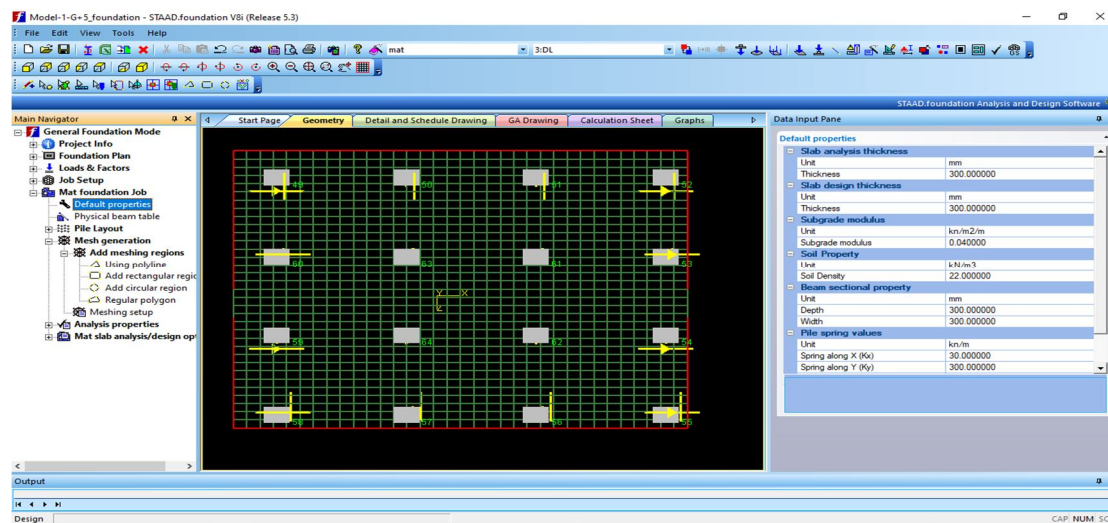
Model-1-G+5_foundation - STAAD.foundation V8i (Release 5.3)

File Edit View Tools Help

mat

3:DL

STAAD.foundation Analysis and Design Software

Main Navigator

General Foundation Mode
Project Info
Foundation Plan
Loads & Factors
Job Setup
Mat foundation Job
Default properties
Physical beam table
Pile Layout
Mesh generation
Add meshing regions
Using polyline
Add rectangular regic
Add circular region
Regular polygon
Meshing setup
Analysis properties
Mat slab analysis/design opt

Start Page | Geometry | Detail and Schedule Drawing | GA Drawing | Calculation Sheet | Graphs

49 50 51 52
60 63 61 53
58 64 62 54
59 57 56 55

Y X

Data Input Pane

Default properties

| | |
|---|---|
| Slab analysis thickness | |
| Unit | mm |
| Thickness | 300.000000 |
| Slab design thickness | |
| Unit | mm |
| Thickness | 300.000000 |
| Subgrade modulus | |
| Unit | kn/m2/m |
| Subgrade modulus | 0.040000 |
| Soil Property | |
| Unit | kN/m3 |
| Soil Density | 22.000000 |
| Beam sectional property | |
| Unit | mm |
| Depth | 300.000000 |
| Width | 300.000000 |
| Pile spring values | |
| Unit | kn/m |
| Spring along X (Kx) | 30.000000 |
| Spring along Y (Ky) | 300.000000 |

Output

Design

CAP NUM SC